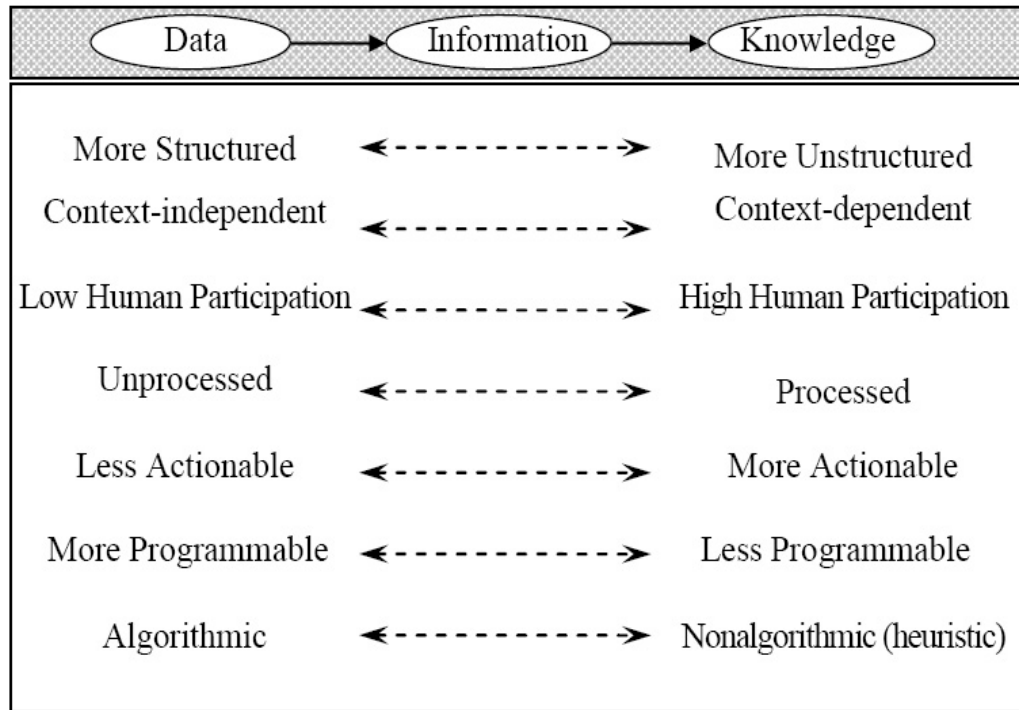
Data → Information → Knowledge

More Structured ← - - - - - - - - - - → More Unstructured

Context-independent ← - - - - - - - - - - → Context-dependent

Low Human Participation ← - - - - - - - - - - → High Human Participation

Unprocessed ← - - - - - - - - - - → Processed

Less Actionable ← - - - - - - - - - - → More Actionable

More Programmable ← - - - - - - - - - - → Less Programmable

Algorithmic ← - - - - - - - - - - → Nonalgorithmic (heuristic)